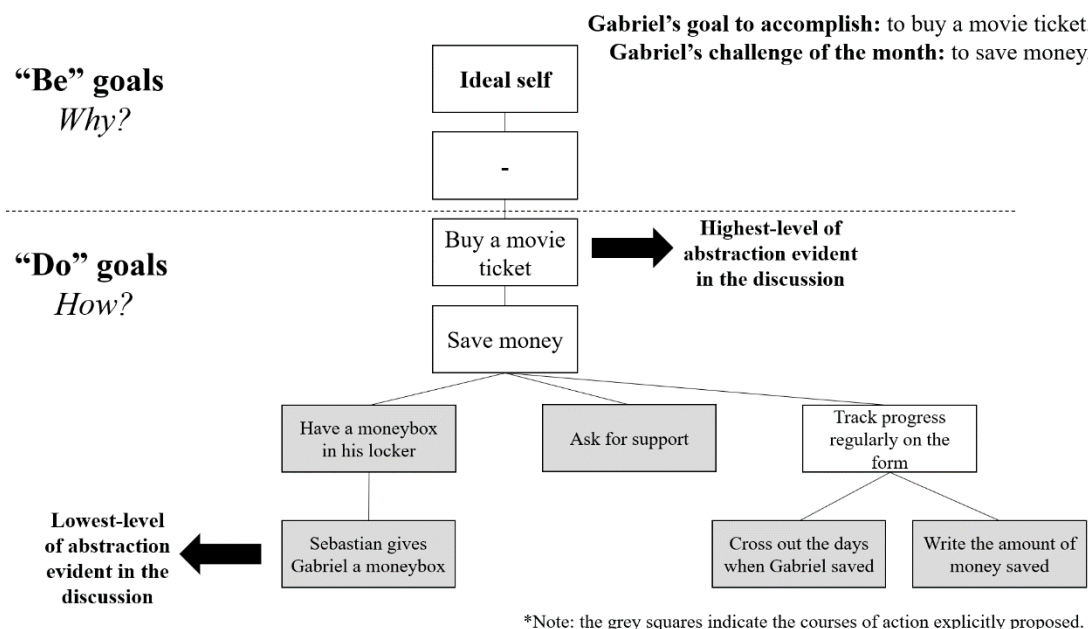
**Gabriel's goal to accomplish:** to buy a movie ticket.
**Gabriel's challenge of the month:** to save money.

"Be" goals
*Why?*

Ideal self

-

"Do" goals
*How?*

Buy a movie ticket

Highest-level of abstraction evident in the discussion

Save money

Have a moneybox in his locker

Ask for support

Track progress regularly on the form

Lowest-level of abstraction evident in the discussion

Sebastian gives Gabriel a moneybox

Cross out the days when Gabriel saved

Write the amount of money saved

*Note: the grey squares indicate the courses of action explicitly proposed.